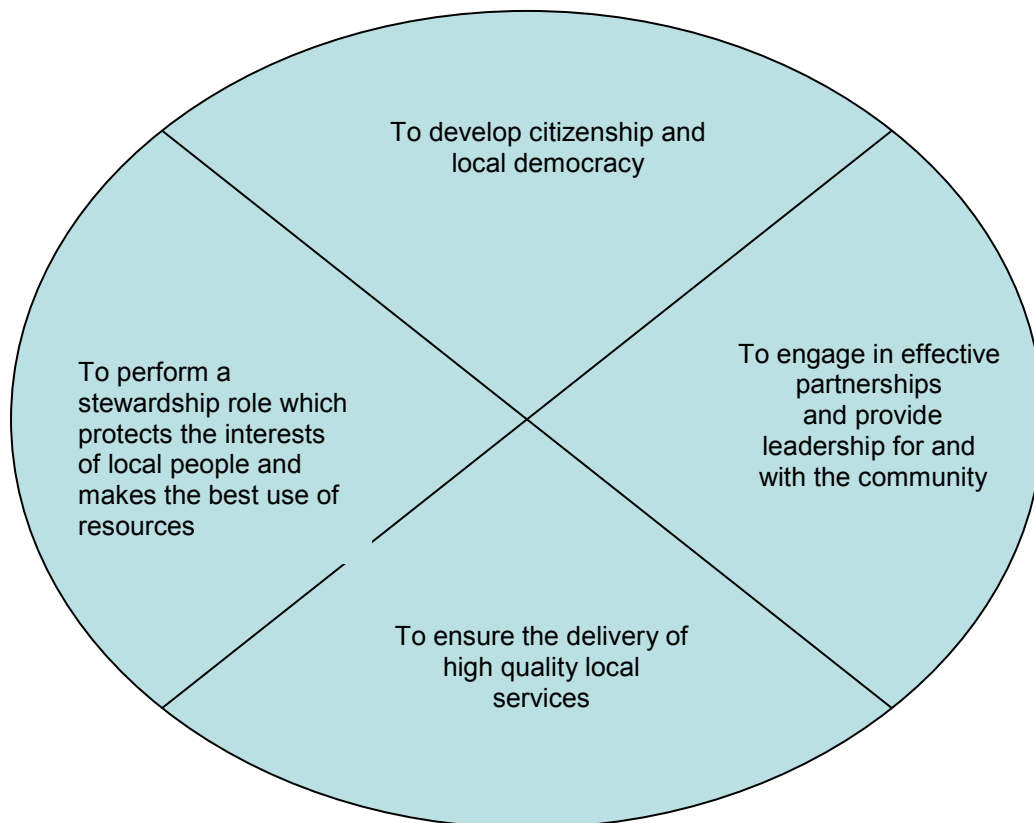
To develop citizenship and local democracy

To perform a stewardship role which protects the interests of local people and makes the best use of resources

To engage in effective partnerships and provide leadership for and with the community

To ensure the delivery of high quality local services